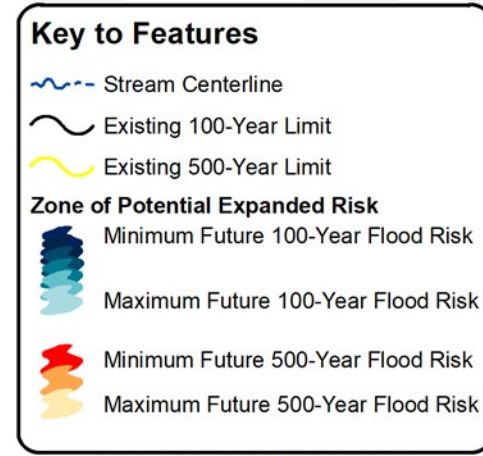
Key to Features

Stream Centerline

Existing 100-Year Limit

Existing 500-Year Limit

Zone of Potential Expanded Risk

Minimum Future 100-Year Flood Risk

Maximum Future 100-Year Flood Risk

Minimum Future 500-Year Flood Risk

Maximum Future 500-Year Flood Risk